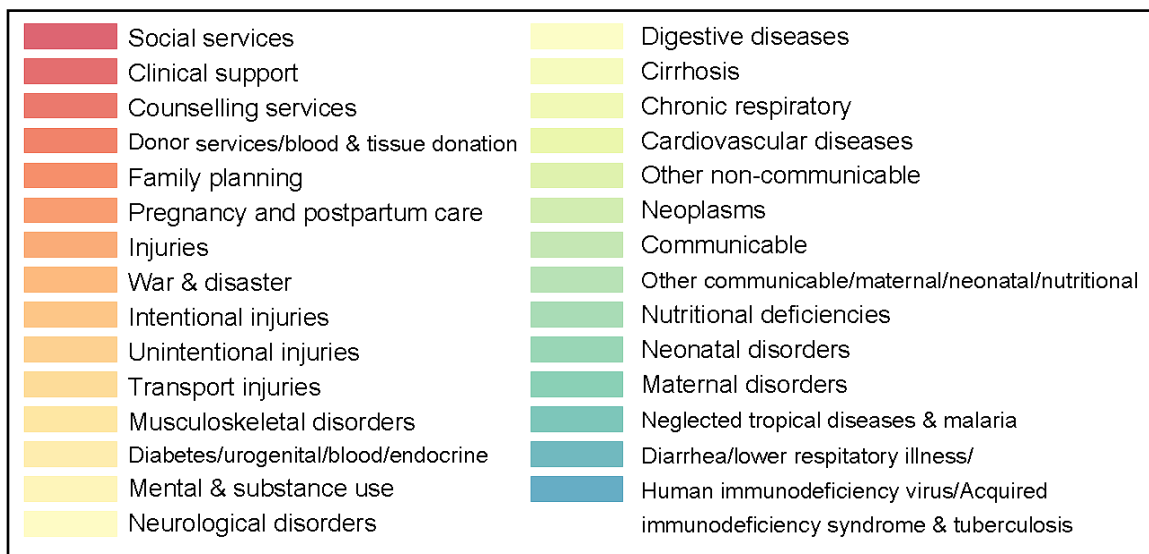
Social services
Clinical support
Counselling services
Donor services/blood & tissue donation
Family planning
Pregnancy and postpartum care
Injuries
War & disaster
Intentional injuries
Unintentional injuries
Transport injuries
Musculoskeletal disorders
Diabetes/urogenital/blood/endocrine
Mental & substance use
Neurological disorders

Digestive diseases
Cirrhosis
Chronic respiratory
Cardiovascular diseases
Other non-communicable
Neoplasms
Communicable
Other communicable/maternal/neonatal/nutritional
Nutritional deficiencies
Neonatal disorders
Maternal disorders
Neglected tropical diseases & malaria
Diarrhea/lower respitatory illness/
Human immunodeficiency virus/Acquired immunodeficiency syndrome & tuberculosis